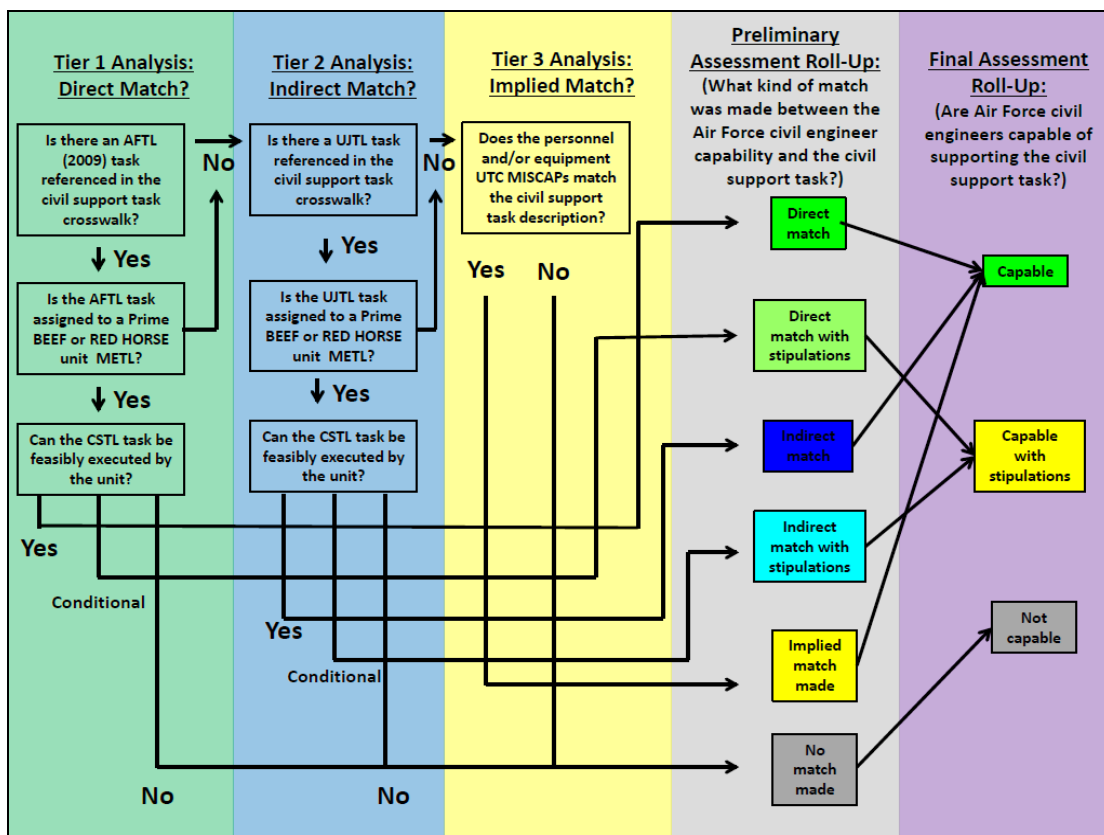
Tier 1 Analysis: Direct Match?

Is there an AFTL (2009) task referenced in the civil support task crosswalk?

No

Yes

Is the AFTL task assigned to a Prime BEEF or RED HORSE unit METL?

Yes

Can the CSTL task be feasibly executed by the unit?

Yes

Conditional

No

Tier 2 Analysis: Indirect Match?

Is there a UJTL task referenced in the civil support task crosswalk?

No

Yes

Is the UJTL task assigned to a Prime BEEF or RED HORSE unit METL?

Yes

Can the CSTL task be feasibly executed by the unit?

Yes

Conditional

No

Tier 3 Analysis: Implied Match?

Does the personnel and/or equipment UTC MISCAPs match the civil support task description?

Yes

No

Preliminary Assessment Roll-Up:

(What kind of match was made between the Air Force civil engineer capability and the civil support task?)

Direct match

Direct match with stipulations

Indirect match

Indirect match with stipulations

Implied match made

No match made

Final Assessment Roll-Up:

(Are Air Force civil engineers capable of supporting the civil support task?)

Capable

Capable with stipulations

Not capable